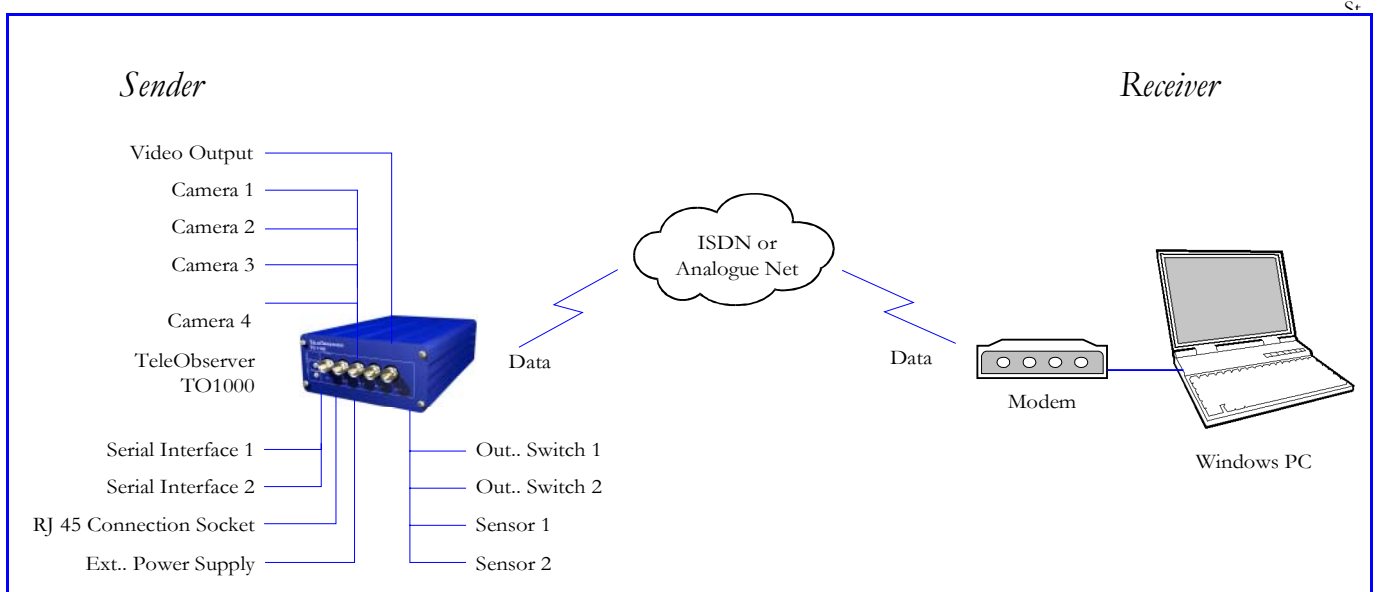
Sender

Receiver

Video Output

Camera 1

Camera 2

Camera 3

Camera 4

TeleObserver TO1000

ISDN or Analogue Net

Data

Data

Modem

Windows PC

Serial Interface 1

Serial Interface 2

RJ 45 Connection Socket

Ext.. Power Supply

Out.. Switch 1

Out.. Switch 2

Sensor 1

Sensor 2